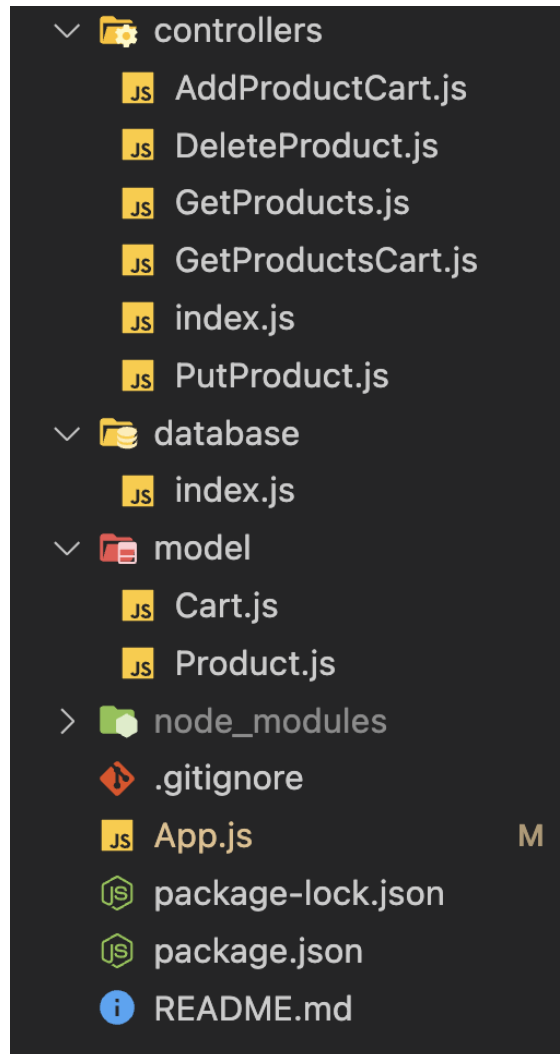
controllers
JS AddProductCart.js
JS DeleteProduct.js
JS GetProducts.js
JS GetProductsCart.js
JS index.js
JS PutProduct.js
database
JS index.js
model
JS Cart.js
JS Product.js
node_modules
.gitignore
JS App.js M
package-lock.json
package.json
README.md